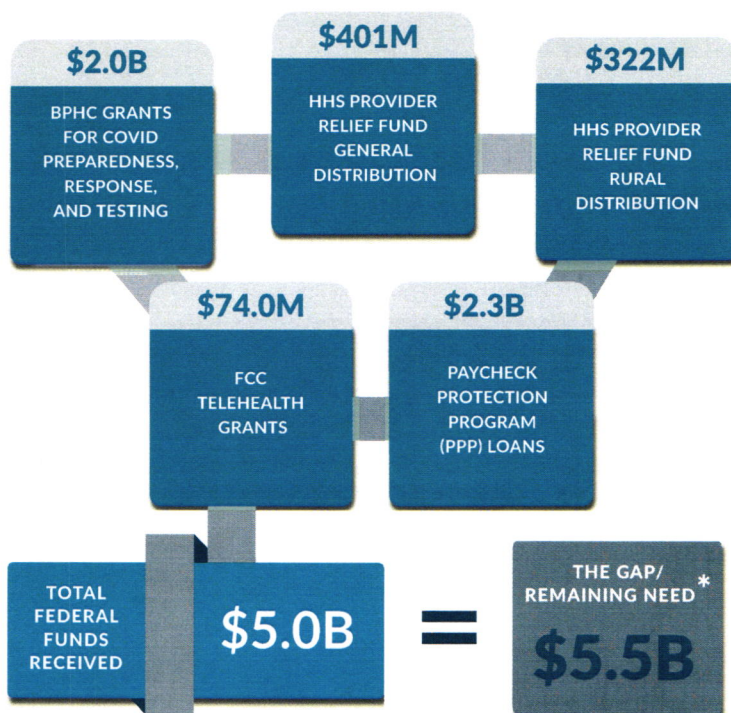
$2.0B

BPHC GRANTS FOR COVID PREPAREDNESS, RESPONSE, AND TESTING

$401M

HHS PROVIDER RELIEF FUND GENERAL DISTRIBUTION

$322M

HHS PROVIDER RELIEF FUND RURAL DISTRIBUTION

$74.0M

FCC TELEHEALTH GRANTS

$2.3B

PAYCHECK PROTECTION PROGRAM (PPP) LOANS

TOTAL FEDERAL FUNDS RECEIVED

$5.0B

=

THE GAP/ REMAINING NEED*

$5.5B